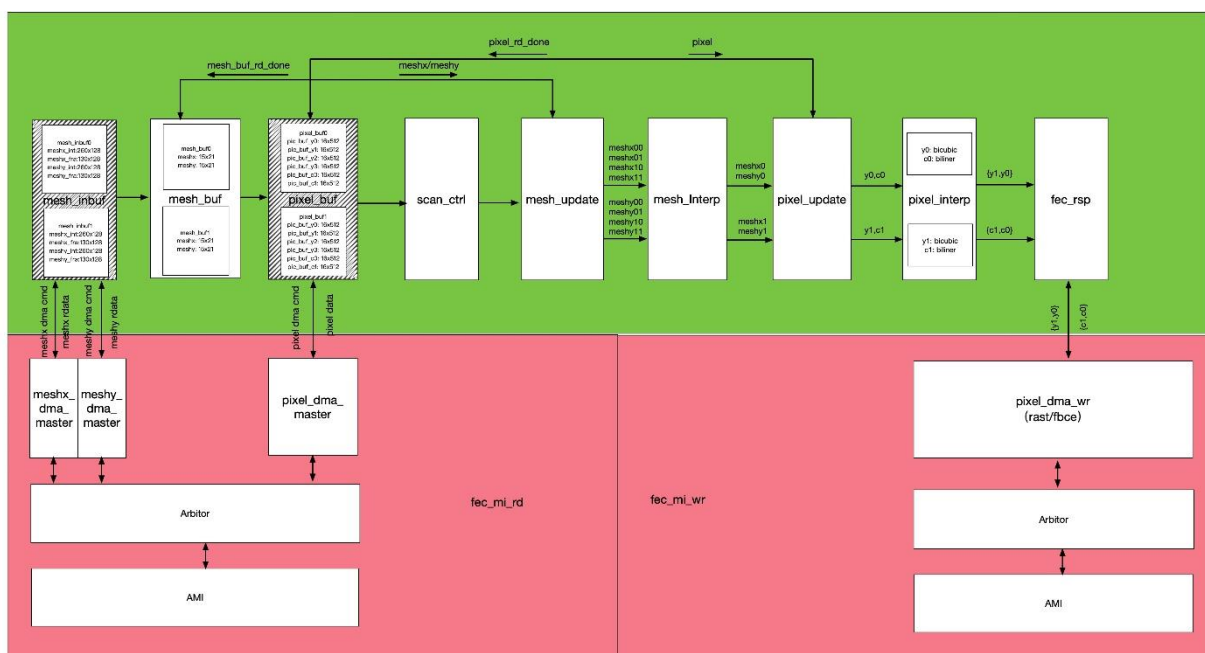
pixel_rd_done
pixel
mesh_buf_rd_done
meshx/meshy

mesh_inbuf0
meshx_int:260x128
meshx_frac:130x128
meshy_int:260x128
meshy_frac:130x128

mesh_inbuf

mesh_inbuf1
meshx_int:260x128
meshx_frac:130x128
meshy_int:260x128
meshy_frac:130x128

mesh_buf0
meshx: 15x21
meshy: 15x21

mesh_buf

mesh_buf1
meshx: 15x21
meshy: 15x21

pixel_buf0
pic_buf_y0: 16x512
pic_buf_y1: 16x512
pic_buf_y2: 16x512
pic_buf_y3: 16x512
pic_buf_c0: 16x512
pic_buf_c1: 16x512

pixel_buf

pixel_buf1
pic_buf_y0: 16x512
pic_buf_y1: 16x512
pic_buf_y2: 16x512
pic_buf_y3: 16x512
pic_buf_c0: 16x512
pic_buf_c1: 16x512

scan_ctrl

mesh_update

meshx00
meshx01
meshx10
meshx11

meshy00
meshy01
meshy10
meshy11

mesh_Interp

meshx0
meshy0

meshx1
meshy1

pixel_update

y0,c0

y1,c1

y0: bicubic
c0: biliner

pixel_interp

y1: bicubic
c1: biliner

{y1,y0}

{c1,c0}

fec_rsp

meshx dma cmd
meshx rdata
meshy dma cmd
meshy rdata

pixel dma cmd
pixel data

{y1,y0}
{c1,c0}

meshx_dma_master

meshy_dma_master

pixel_dma_master

pixel_dma_wr
(rast/fbce)

Arbitor

fec_mi_rd

fec_mi_wr

Arbitor

AMI

AMI